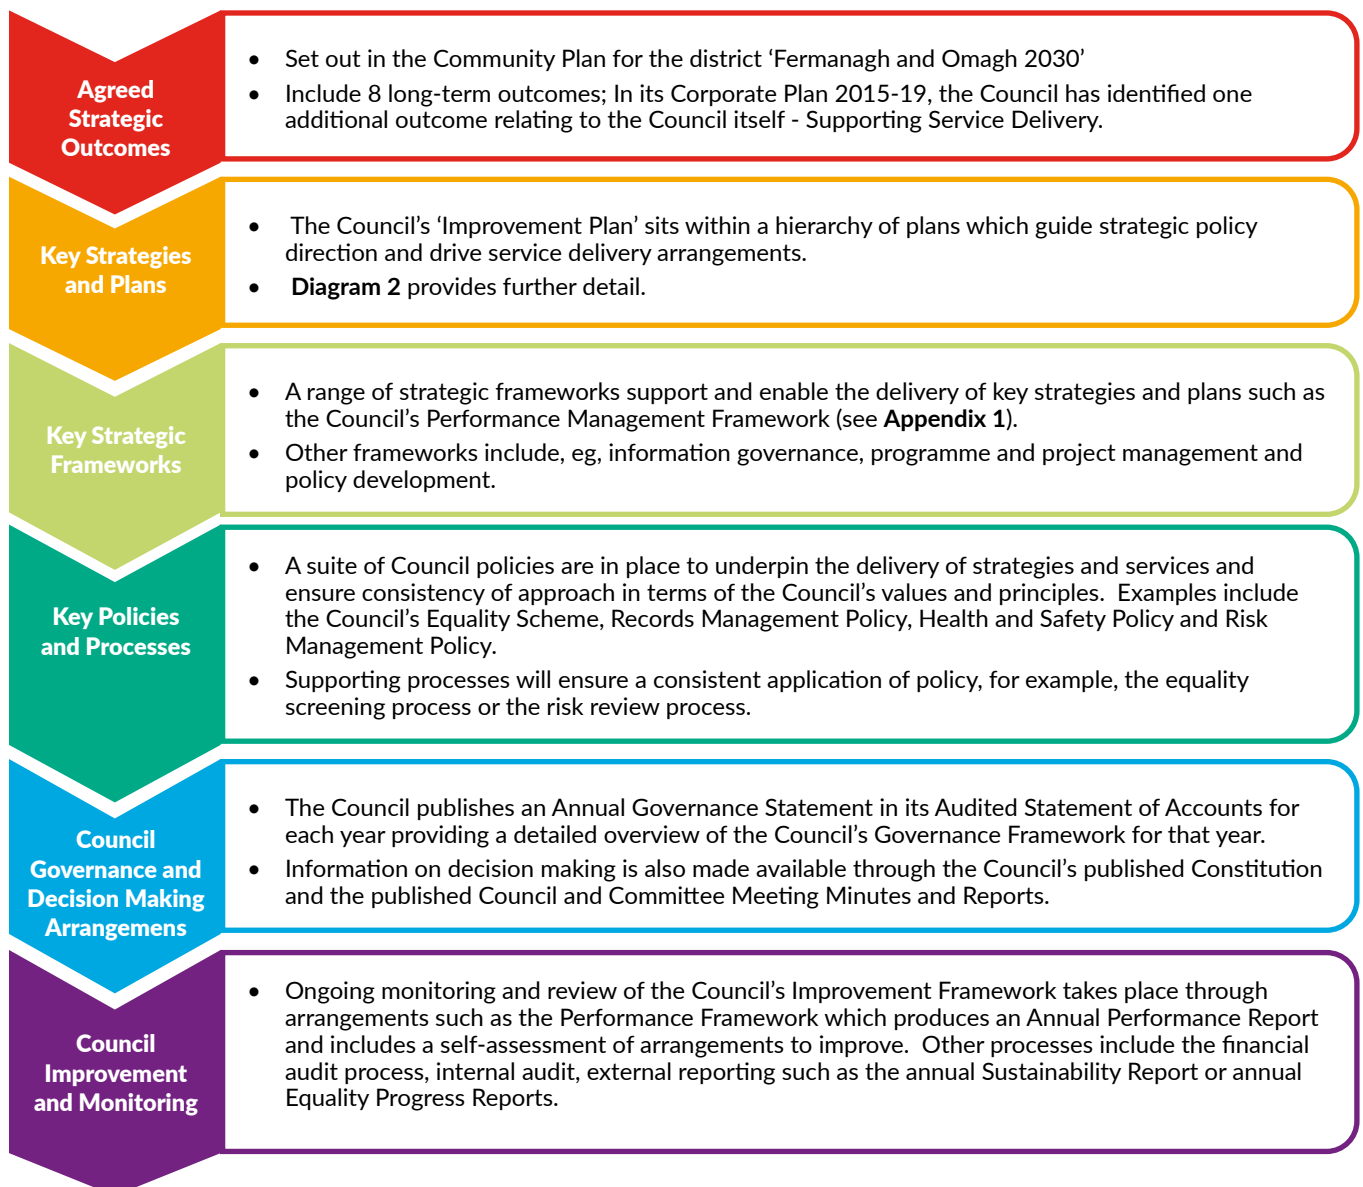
Agreed Strategic Outcomes

- Set out in the Community Plan for the district ‘Fermanagh and Omagh 2030’
- Include 8 long-term outcomes; In its Corporate Plan 2015-19, the Council has identified one additional outcome relating to the Council itself - Supporting Service Delivery.

Key Strategies and Plans

- The Council’s ‘Improvement Plan’ sits within a hierarchy of plans which guide strategic policy direction and drive service delivery arrangements.
- **Diagram 2** provides further detail.

Key Strategic Frameworks

- A range of strategic frameworks support and enable the delivery of key strategies and plans such as the Council’s Performance Management Framework (see **Appendix 1**).
- Other frameworks include, eg, information governance, programme and project management and policy development.

Key Policies and Processes

- A suite of Council policies are in place to underpin the delivery of strategies and services and ensure consistency of approach in terms of the Council’s values and principles. Examples include the Council’s Equality Scheme, Records Management Policy, Health and Safety Policy and Risk Management Policy.
- Supporting processes will ensure a consistent application of policy, for example, the equality screening process or the risk review process.

Council Governance and Decision Making Arrangemens

- The Council publishes an Annual Governance Statement in its Audited Statement of Accounts for each year providing a detailed overview of the Council’s Governance Framework for that year.
- Information on decision making is also made available through the Council’s published Constitution and the published Council and Committee Meeting Minutes and Reports.

Council Improvement and Monitoring

- Ongoing monitoring and review of the Council’s Improvement Framework takes place through arrangements such as the Performance Framework which produces an Annual Performance Report and includes a self-assessment of arrangements to improve. Other processes include the financial audit process, internal audit, external reporting such as the annual Sustainability Report or annual Equality Progress Reports.